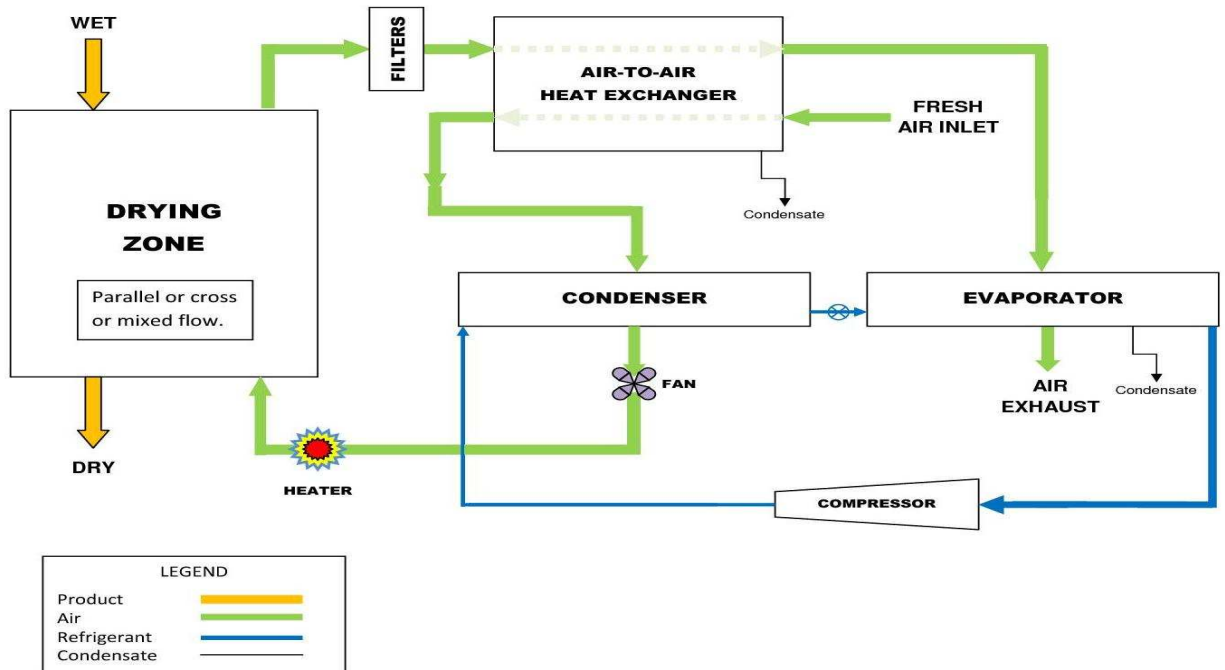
WET

FILTERS

AIR-TO-AIR
HEAT EXCHANGER

FRESH
AIR INLET

Condensate

DRYING
ZONE

Parallel or cross or mixed flow.

CONDENSER

EVAPORATOR

FAN

AIR
EXHAUST

Condensate

DRY

HEATER

COMPRESSOR

LEGEND
Product
Air
Refrigerant
Condensate